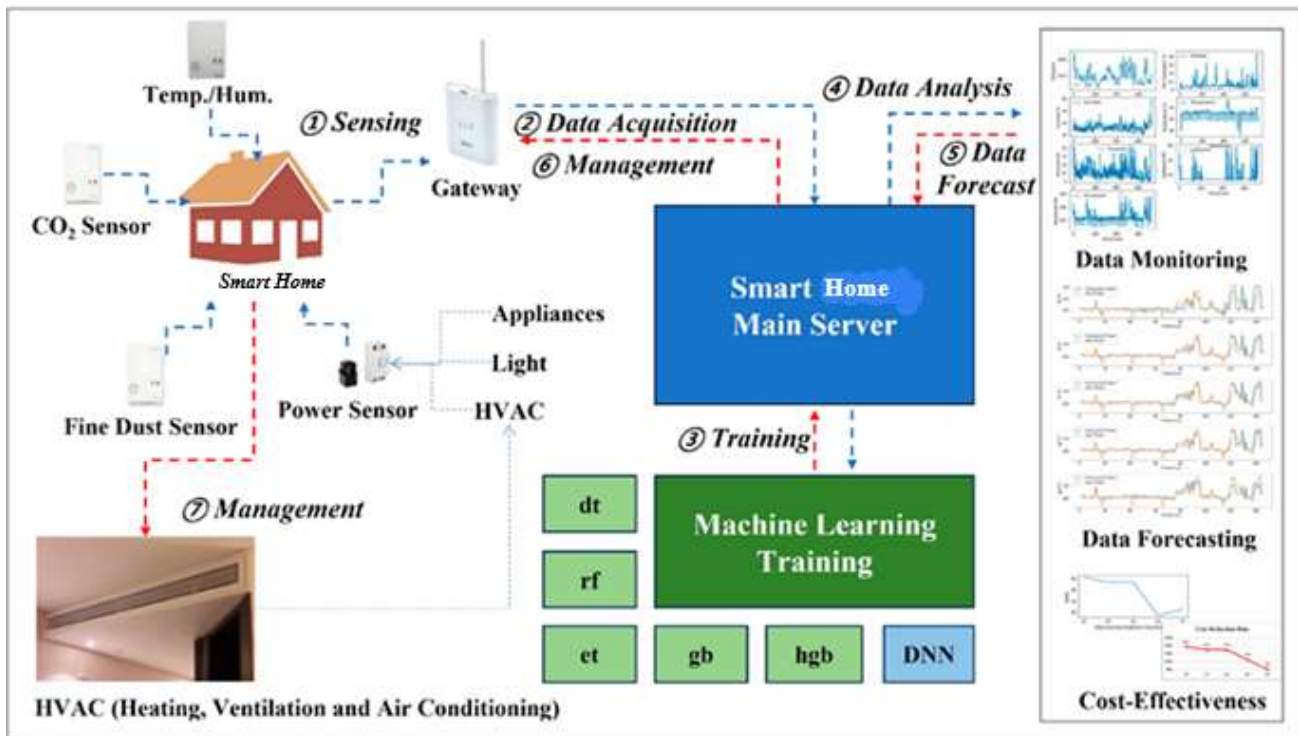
Temp./Hum.

① Sensing

② Data Acquisition

⑥ Management

④ Data Analysis

⑤ Data Forecast

Gateway

$CO_2$ Sensor

Smart Home

Appliances

Light

HVAC

Power Sensor

Fine Dust Sensor

Smart Home Main Server

③ Training

⑦ Management

dt

rf

et

gb

hgb

DNN

Machine Learning Training

Data Monitoring

Data Forecasting

Cost-Effectiveness

HVAC (Heating, Ventilation and Air Conditioning)